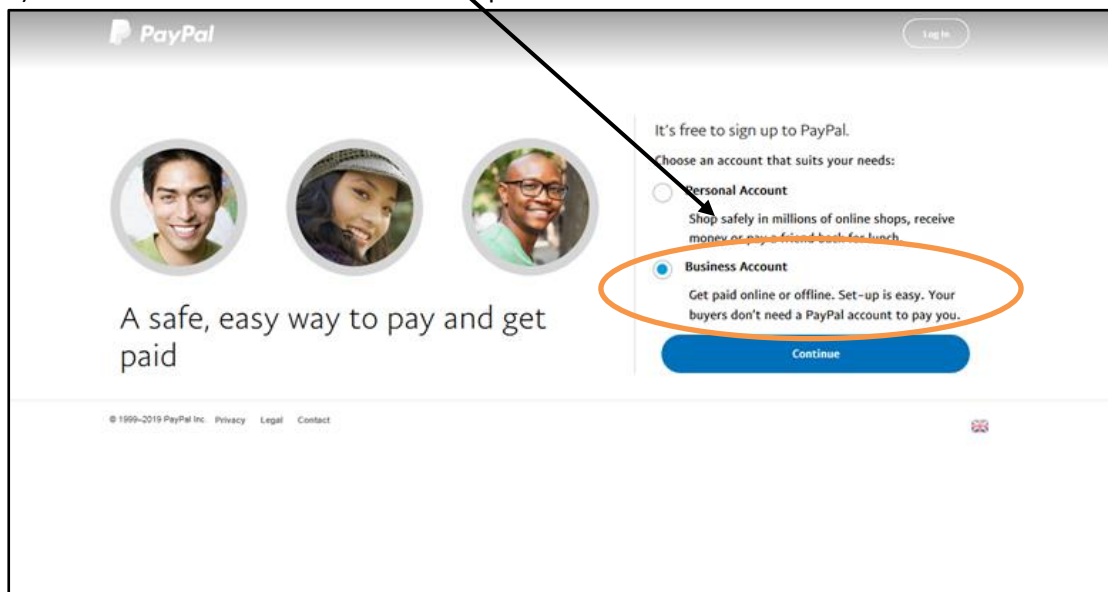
PayPal

Log In

It's free to sign up to PayPal.

Choose an account that suits your needs:

Personal Account

Shop safely in millions of online shops, receive money or pay a friend back for lunch.

Business Account

Get paid online or offline. Set-up is easy. Your buyers don't need a PayPal account to pay you.

Continue

A safe, easy way to pay and get paid

© 1999–2019 PayPal Inc. Privacy Legal Contact